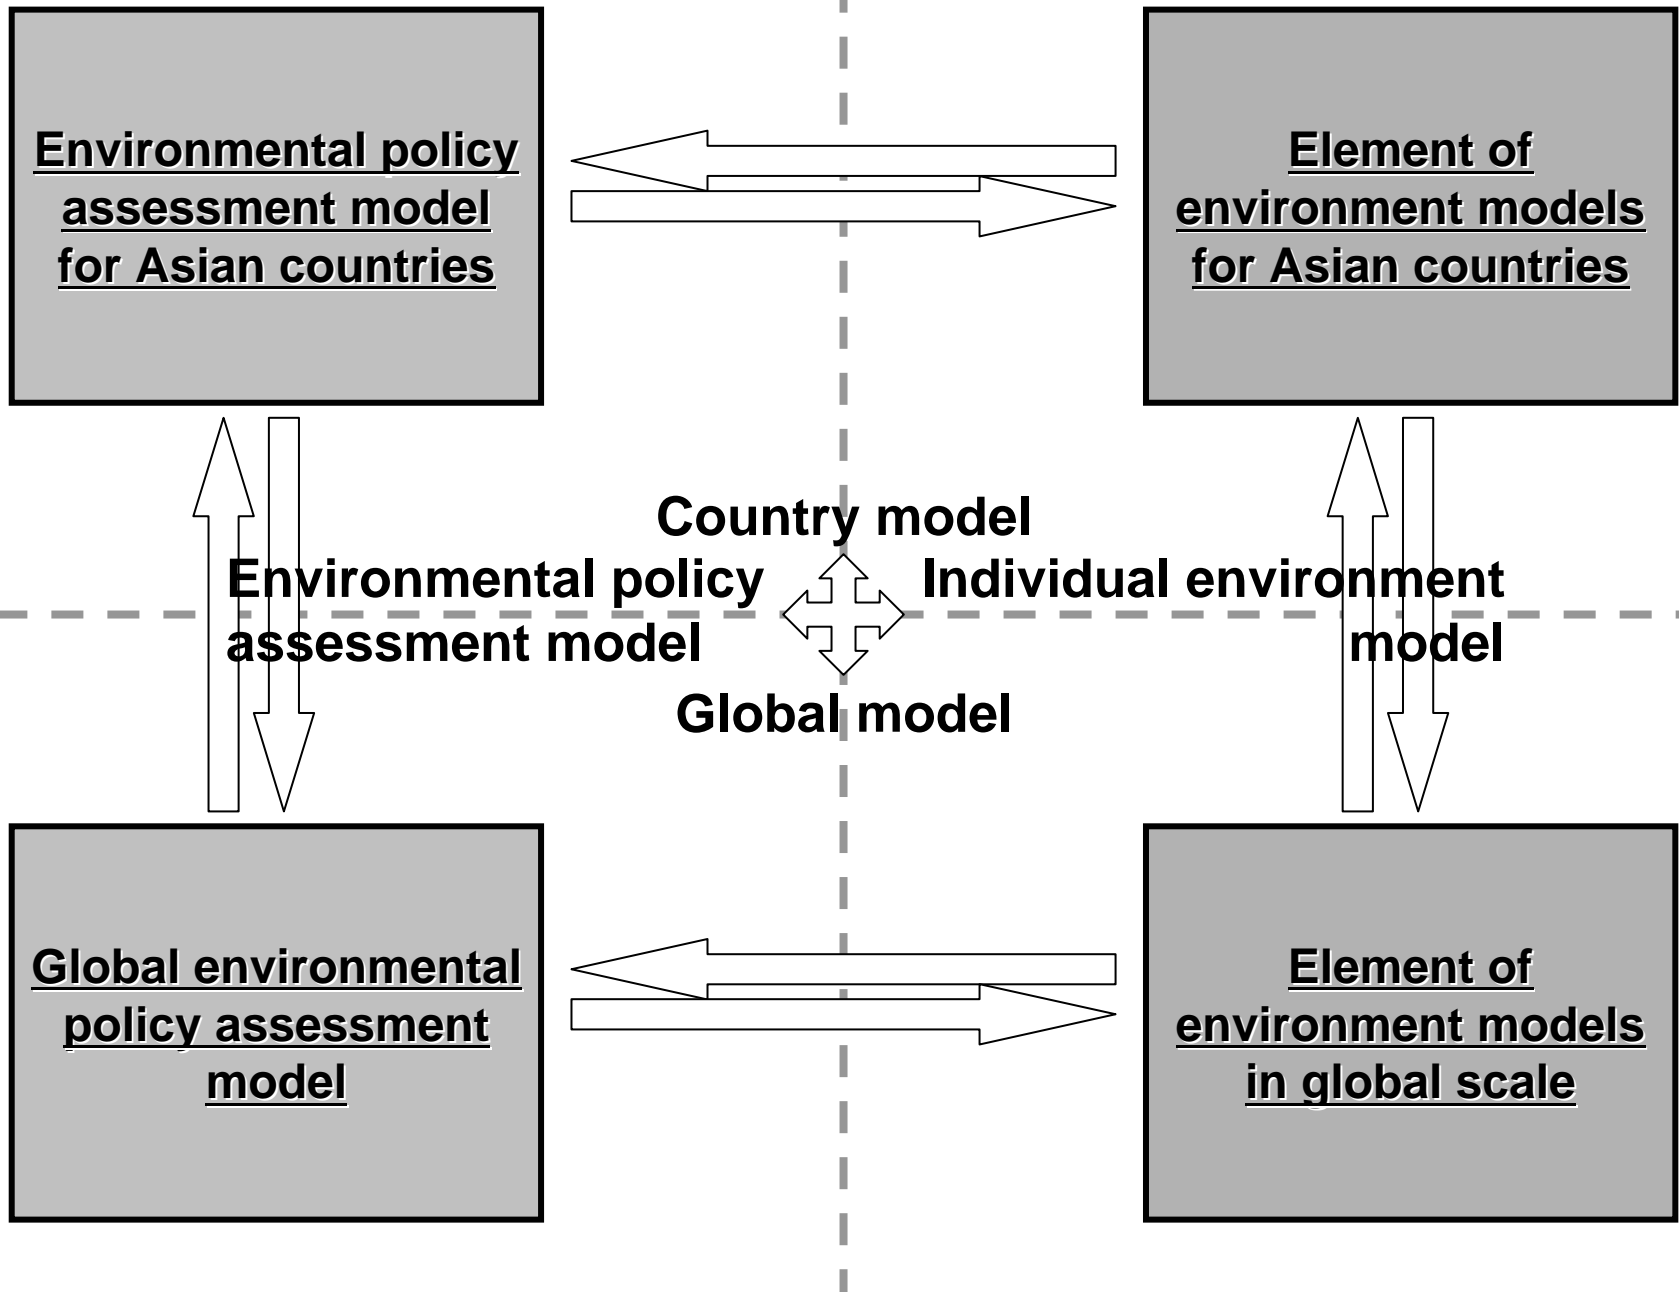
Environmental policy assessment model for Asian countries

Element of environment models for Asian countries

Country model

Environmental policy assessment model

Individual environment model

Global model

Global environmental policy assessment model

Element of environment models in global scale